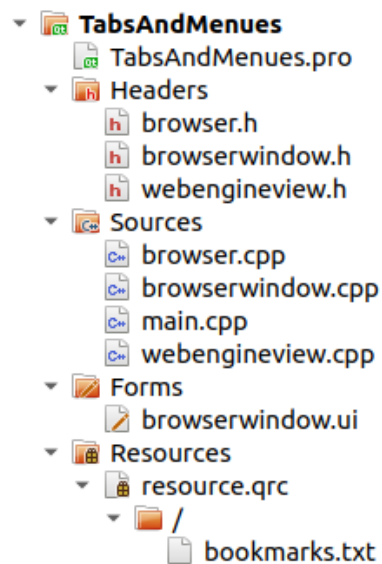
TabsAndMenues
TabsAndMenues.pro
Headers
browser.h
browserwindow.h
webengineview.h
Sources
browser.cpp
browserwindow.cpp
main.cpp
webengineview.cpp
Forms
browserwindow.ui
Resources
resource.qrc
/
bookmarks.txt